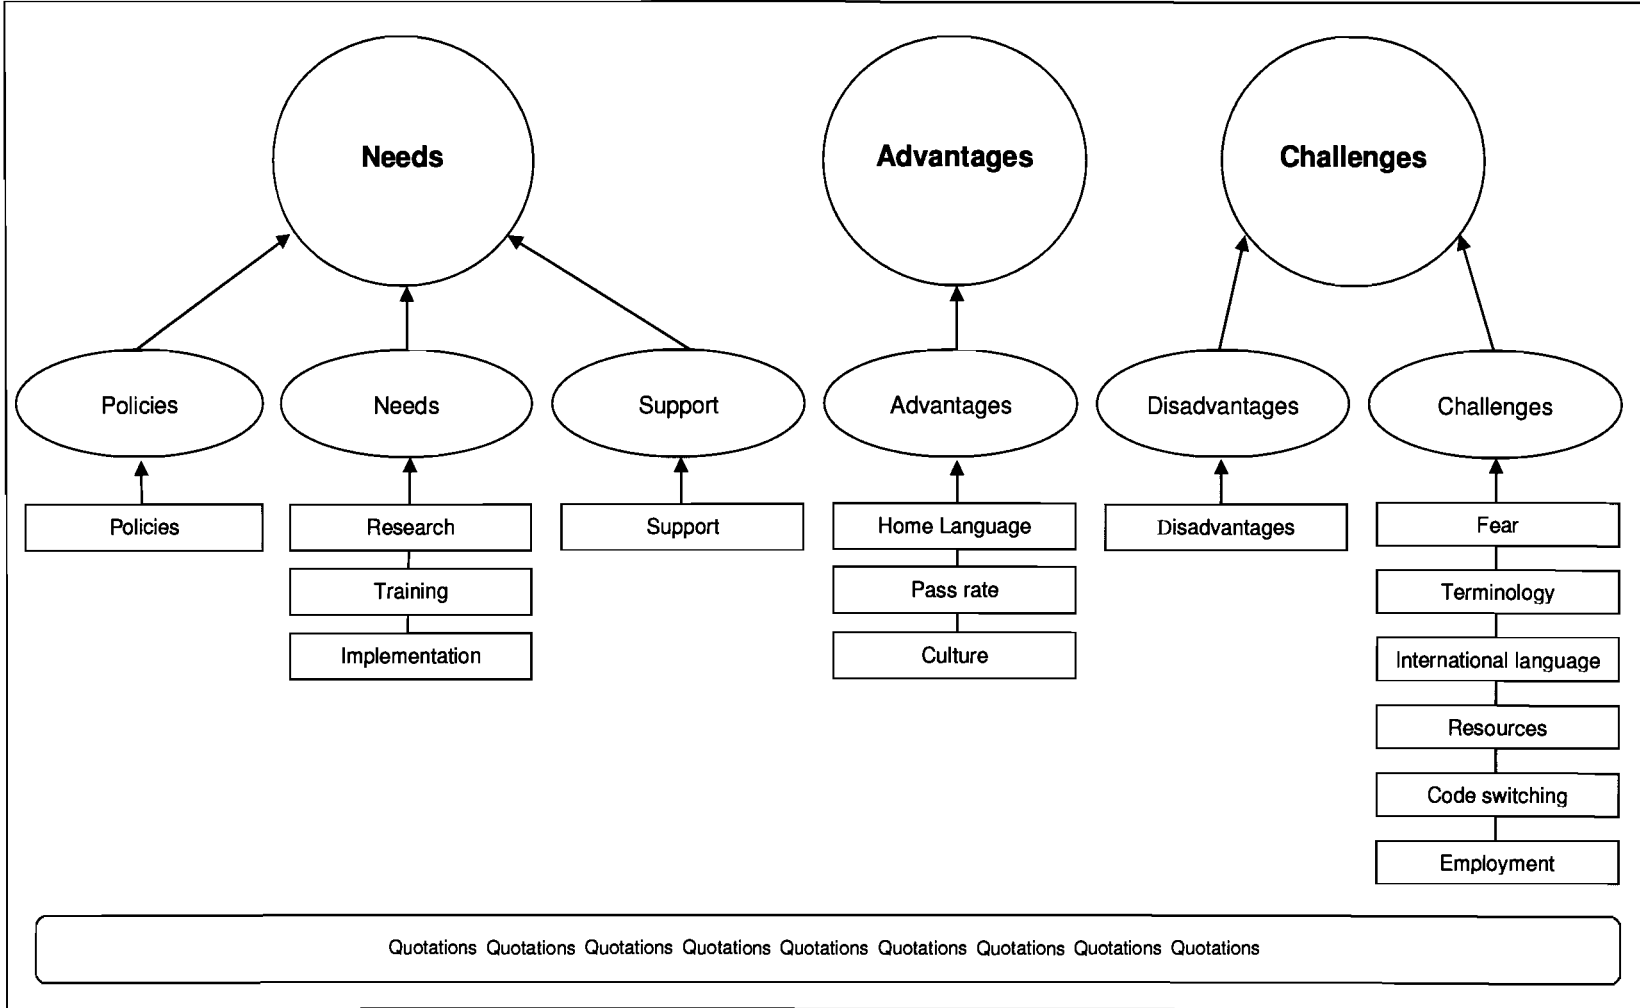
Needs

Advantages

Challenges

Policies

Needs

Support

Advantages

Disadvantages

Challenges

Policies

Research

Training

Implementation

Support

Home Language

Pass rate

Culture

Disadvantages

Fear

Terminology

International language

Resources

Code switching

Employment

Quotations Quotations Quotations Quotations Quotations Quotations Quotations Quotations Quotations